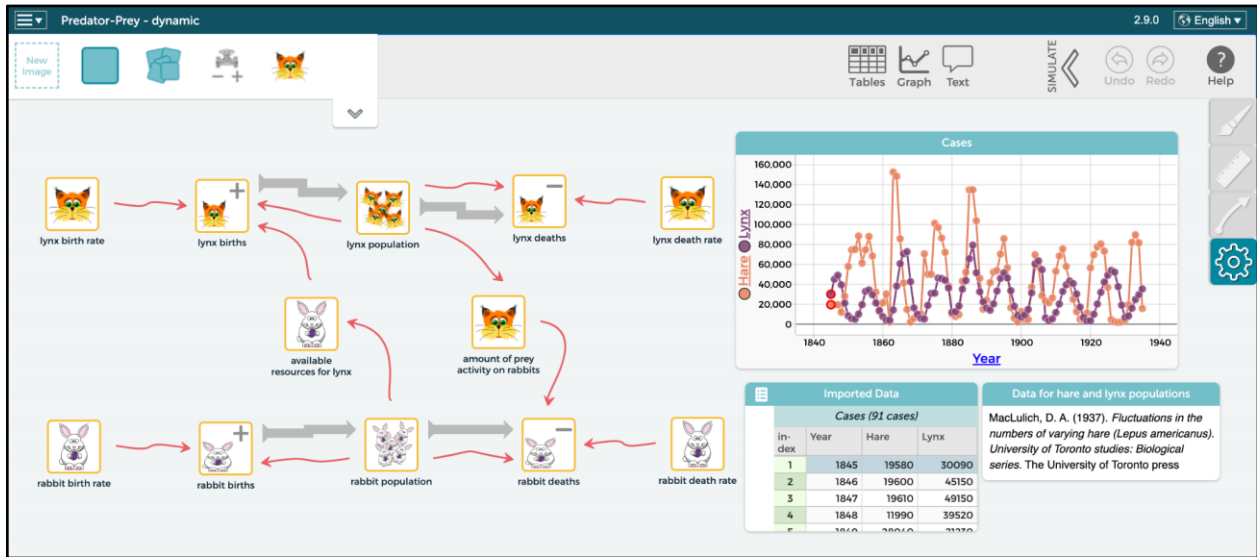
Predator-Prey - dynamic

2.9.0 English

New Image

Tables Graph Text

SIMULATE

Undo Redo Help

lynx birth rate

lynx births

lynx population

lynx deaths

lynx death rate

available resources for lynx

amount of prey activity on rabbits

rabbit birth rate

rabbit births

rabbit population

rabbit deaths

rabbit death rate

Cases

160,000
140,000
120,000
100,000
80,000
60,000
40,000
20,000
0

Hare Lynx

1840 1860 1880 1900 1920 1940

Year

Imported Data

Cases (91 cases)

| index | Year | Hare | Lynx |
|---|---|---|---|
| 1 | 1845 | 19580 | 30090 |
| 2 | 1846 | 19600 | 45150 |
| 3 | 1847 | 19610 | 49150 |
| 4 | 1848 | 11990 | 39520 |
| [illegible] | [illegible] | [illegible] | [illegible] |

Data for hare and lynx populations

MacLulich, D. A. (1937). Fluctuations in the numbers of varying hare (Lepus americanus). University of Toronto studies: Biological series. The University of Toronto press